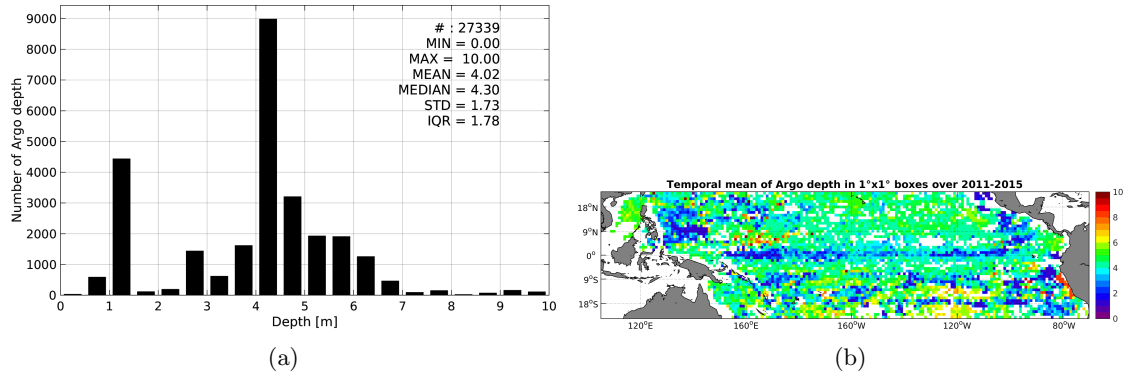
9000
8000
7000
6000
5000
4000
3000
2000
1000
0
Number of Argo depth
# : 27339
MIN = 0.00
MAX = 10.00
MEAN = 4.02
MEDIAN = 4.30
STD = 1.73
IQR = 1.78
0 1 2 3 4 5 6 7 8 9 10
Depth [m]
(a)

Temporal mean of Argo depth in 1°x1° boxes over 2011-2015
18°N
9°N
0°
9°S
18°S
120°E 160°E 160°W 120°W 80°W
10
8
6
4
2
0
(b)